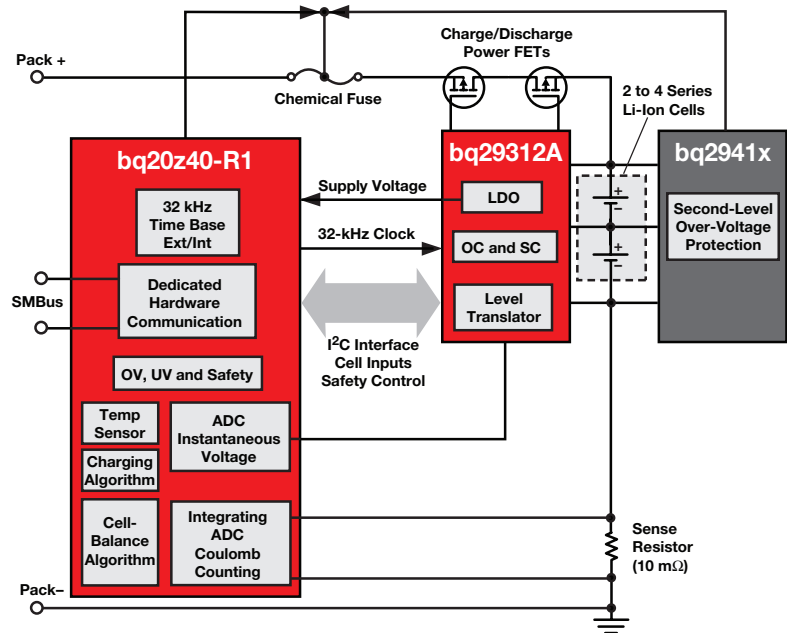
Pack +

Chemical Fuse

Charge/Discharge Power FETs

2 to 4 Series Li-Ion Cells

bq20z40-R1

32 kHz Time Base Ext/Int

Dedicated Hardware Communication

SMBus

OV, UV and Safety

Temp Sensor

Charging Algorithm

Cell-Balance Algorithm

ADC Instantaneous Voltage

Integrating ADC Coulomb Counting

Supply Voltage

32-kHz Clock

$I^2C$ Interface Cell Inputs Safety Control

bq29312A

LDO

OC and SC

Level Translator

bq2941x

Second-Level Over-Voltage Protection

Sense Resistor (10 m$\Omega$)

Pack–